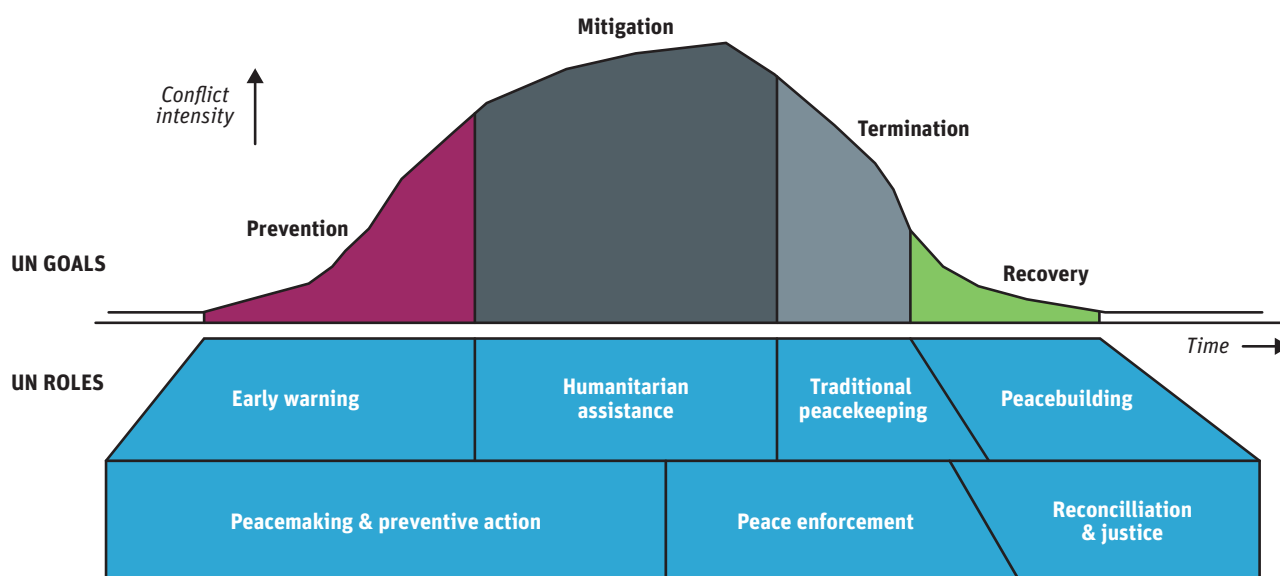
Mitigation

Conflict intensity

Termination

Prevention

UN GOALS

Recovery

Time

UN ROLES

Early warning

Humanitarian assistance

Traditional peacekeeping

Peacebuilding

Peacemaking & preventive action

Peace enforcement

Reconcilliation & justice